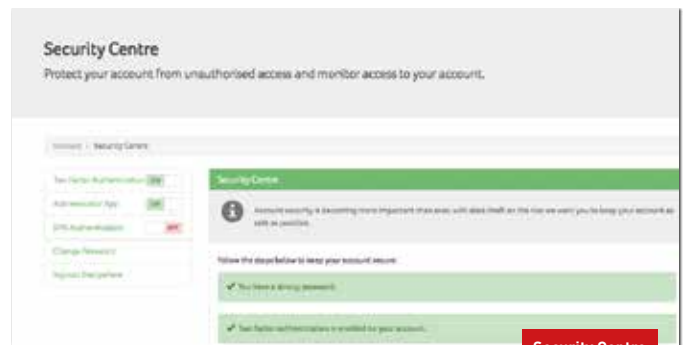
Security Centre

Protect your account from unauthorised access and monitor access to your account.

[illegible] › Security Centre

Two-Factor Authentication ON

Authenticator App ON

SMS Authentication OFF

Change Password

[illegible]

Security Centre

Account security is becoming more important than ever, with data theft on the rise we want you to keep your account as safe as possible.

Follow the steps below to keep your account secure:

✔ You have a strong password.

✔ Two-factor authentication is enabled for your account.

Security Centre